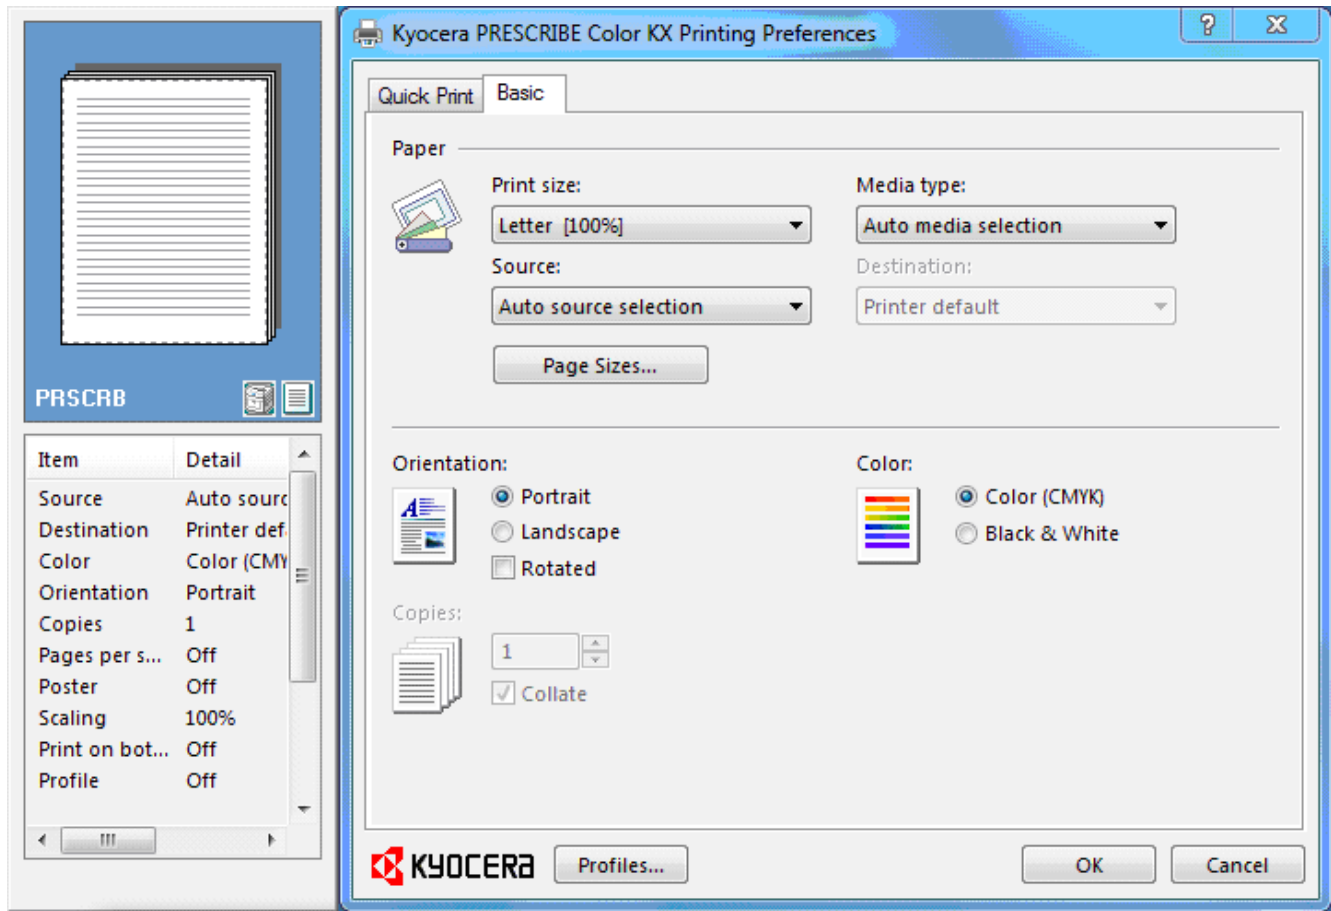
PRSCRB

| Item | Detail |
|---|---|
| Source | Auto sourc |
| Destination | Printer def |
| Color | Color (CMY |
| Orientation | Portrait |
| Copies | 1 |
| Pages per s... | Off |
| Poster | Off |
| Scaling | 100% |
| Print on bot... | Off |
| Profile | Off |

Kyocera PRESCRIBE Color KX Printing Preferences

? X

Quick Print Basic

Paper

Print size:
Letter [100%]

Media type:
Auto media selection

Source:
Auto source selection

Destination:
Printer default

Page Sizes...

Orientation:
Portrait
Landscape
Rotated

Color:
Color (CMYK)
Black & White

Copies:
1
Collate

KYOCERA Profiles... OK Cancel